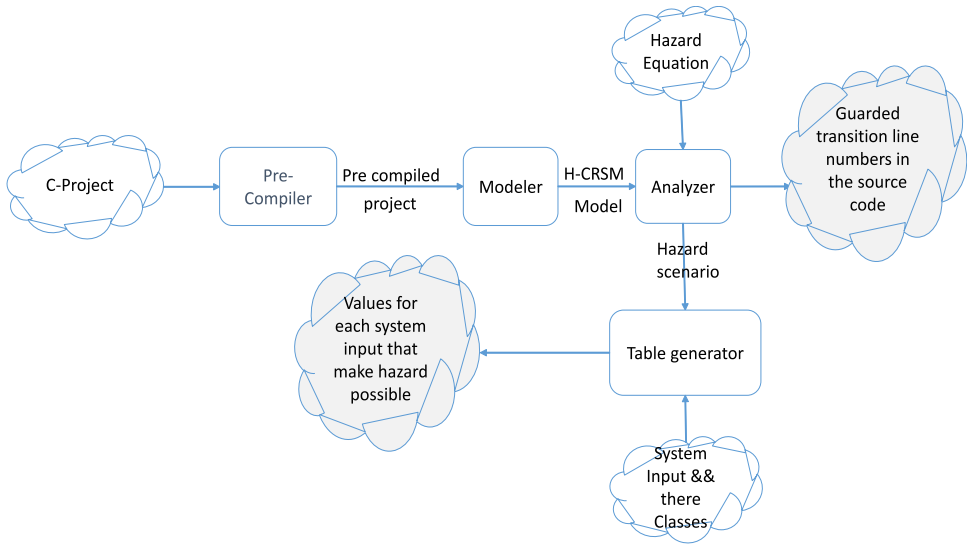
Hazard Equation

Guarded transition line numbers in the source code

C-Project

Pre-Compiler

Pre compiled project

Modeler

H-CRSM Model

Analyzer

Hazard scenario

Values for each system input that make hazard possible

Table generator

System Input && there Classes